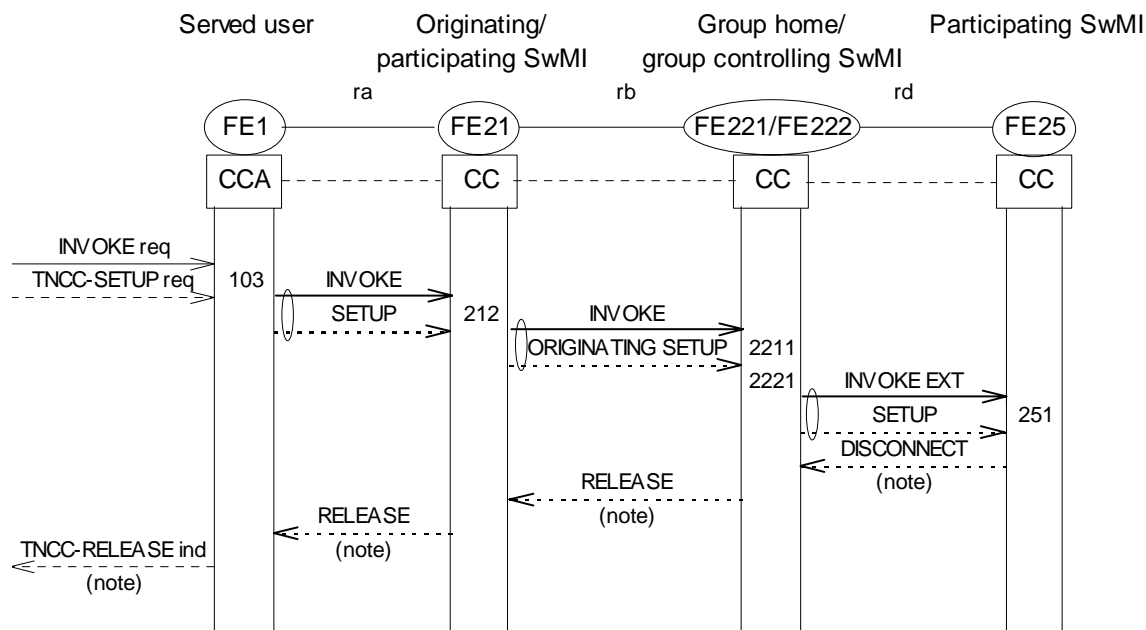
Served user

Originating/ participating SwMI

Group home/ group controlling SwMI

Participating SwMI

ra

rb

rd

FE1

FE21

FE221/FE222

FE25

CCA

CC

CC

CC

INVOKE req

TNCC-SETUP req

103

INVOKE

SETUP

212

INVOKE

ORIGINATING SETUP

2211

2221

INVOKE EXT

SETUP

251

DISCONNECT

(note)

RELEASE

(note)

RELEASE

(note)

TNCC-RELEASE ind

(note)